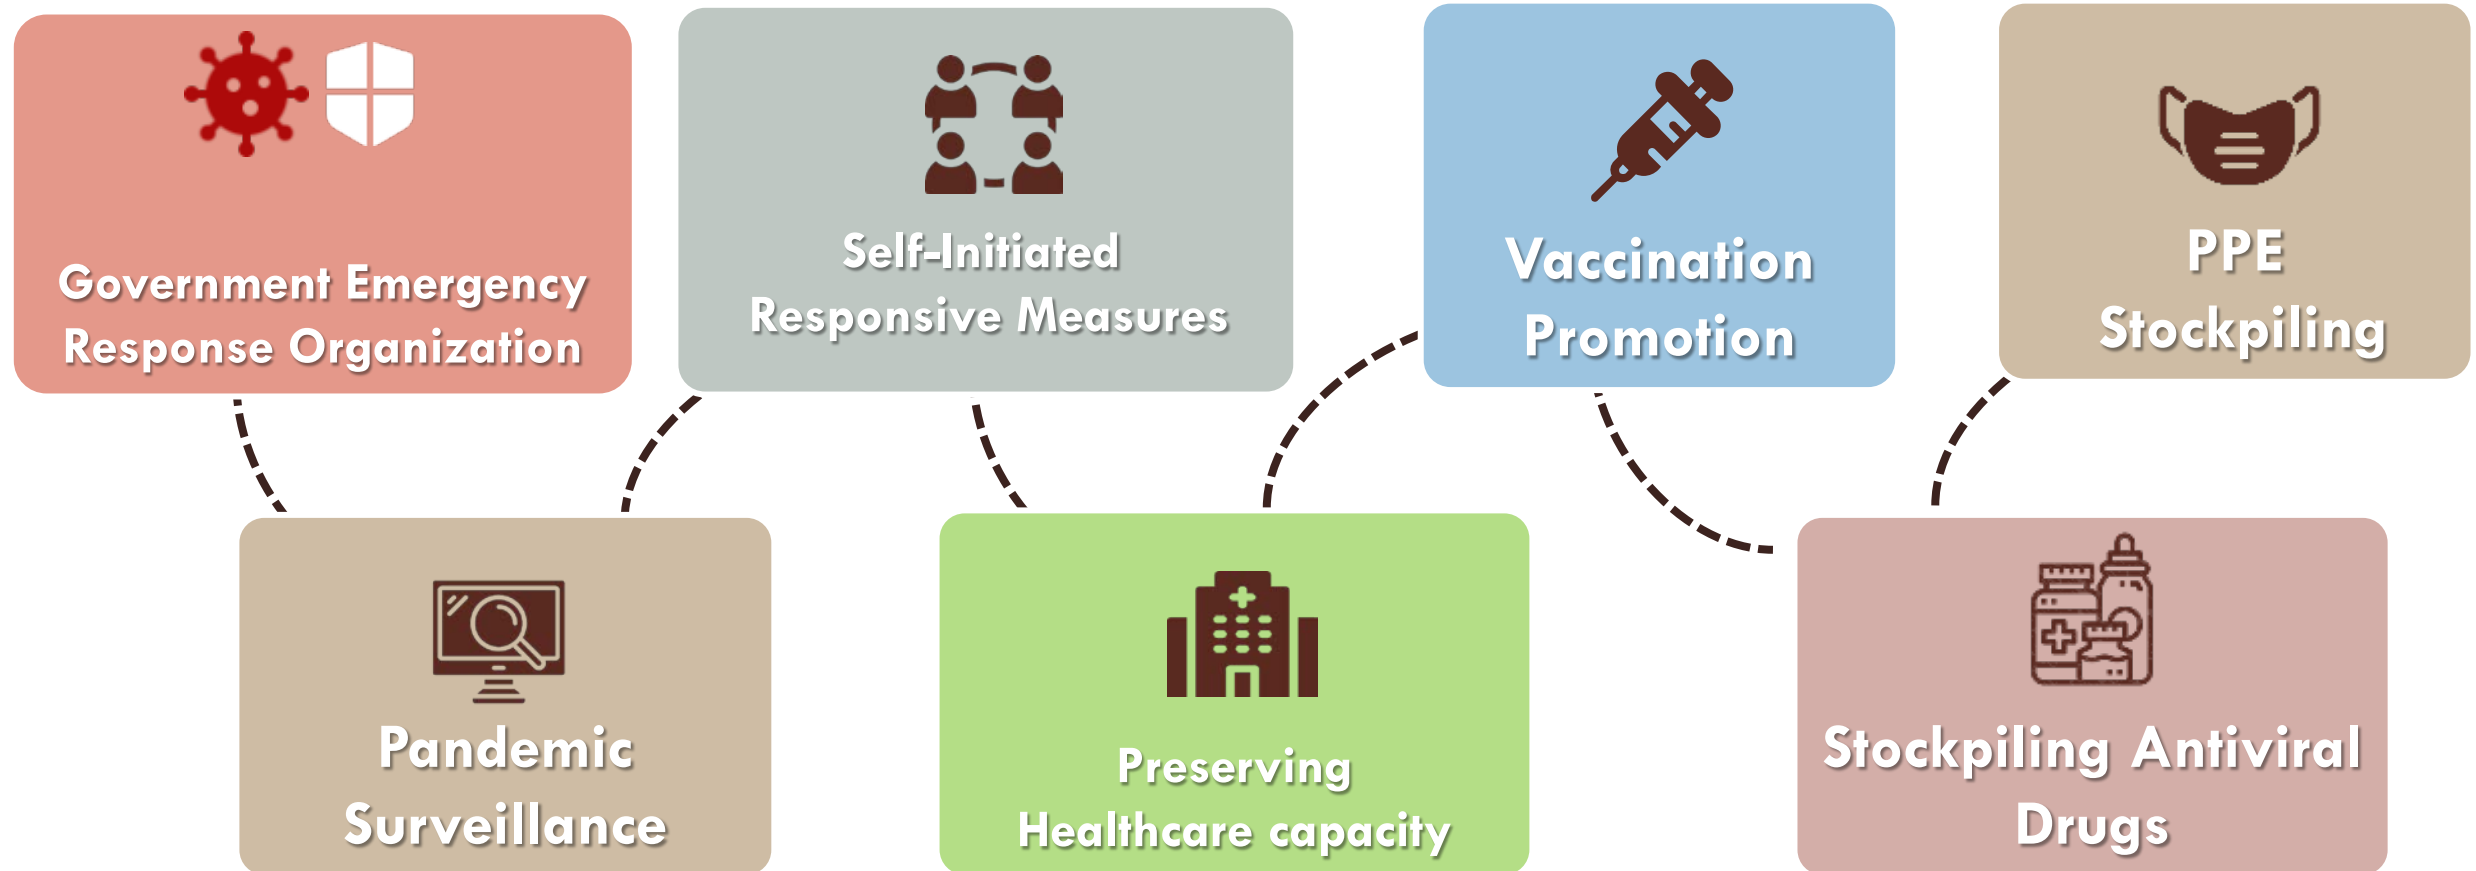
Government Emergency Response Organization

Self-Initiated Responsive Measures

Vaccination Promotion

PPE Stockpiling

Pandemic Surveillance

Preserving Healthcare capacity

Stockpiling Antiviral Drugs